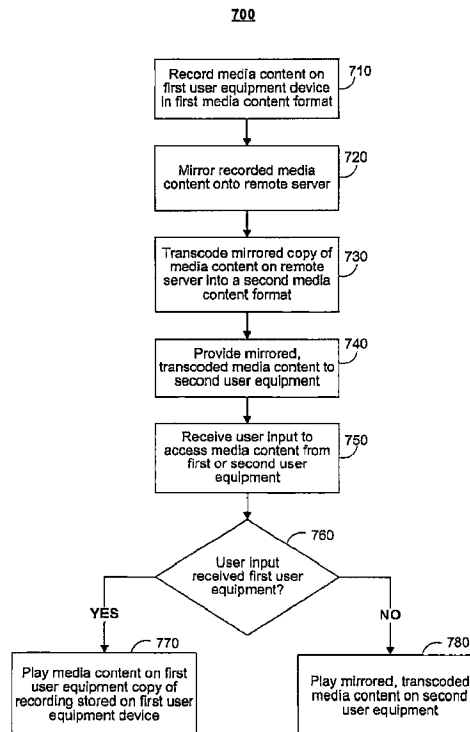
700

Record media content on first user equipment device in first media content format
710

Mirror recorded media content onto remote server
720

Transcode mirrored copy of media content on remote server into a second media content format
730

Provide mirrored, transcoded media content to second user equipment
740

Receive user input to access media content from first or second user equipment
750

User input received first user equipment?
760

YES

NO

Play media content on first user equipment copy of recording stored on first user equipment device
770

Play mirrored, transcoded media content on second user equipment
780